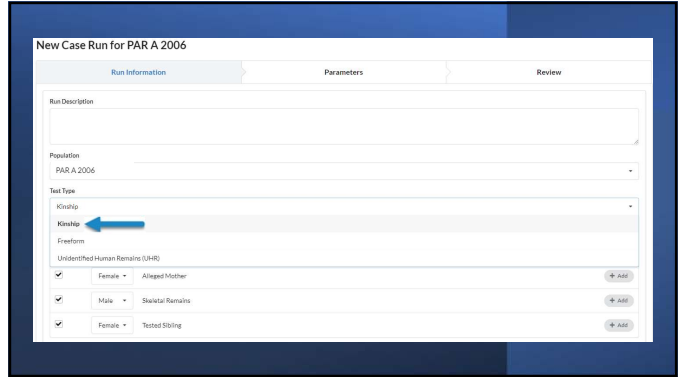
New Case Run for PAR A 2006

Run Information

Parameters

Review

Run Description

Population

PAR A 2006

Test Type

Kinship

Kinship

Freeform

Unidentified Human Remains (UHR)

| | | | |
|---|---|---|---|
| ✔ | Female ▾ | Alleged Mother | + Add |
| ✔ | Male ▾ | Skeletal Remains | + Add |
| ✔ | Female ▾ | Tested Sibling | + Add |